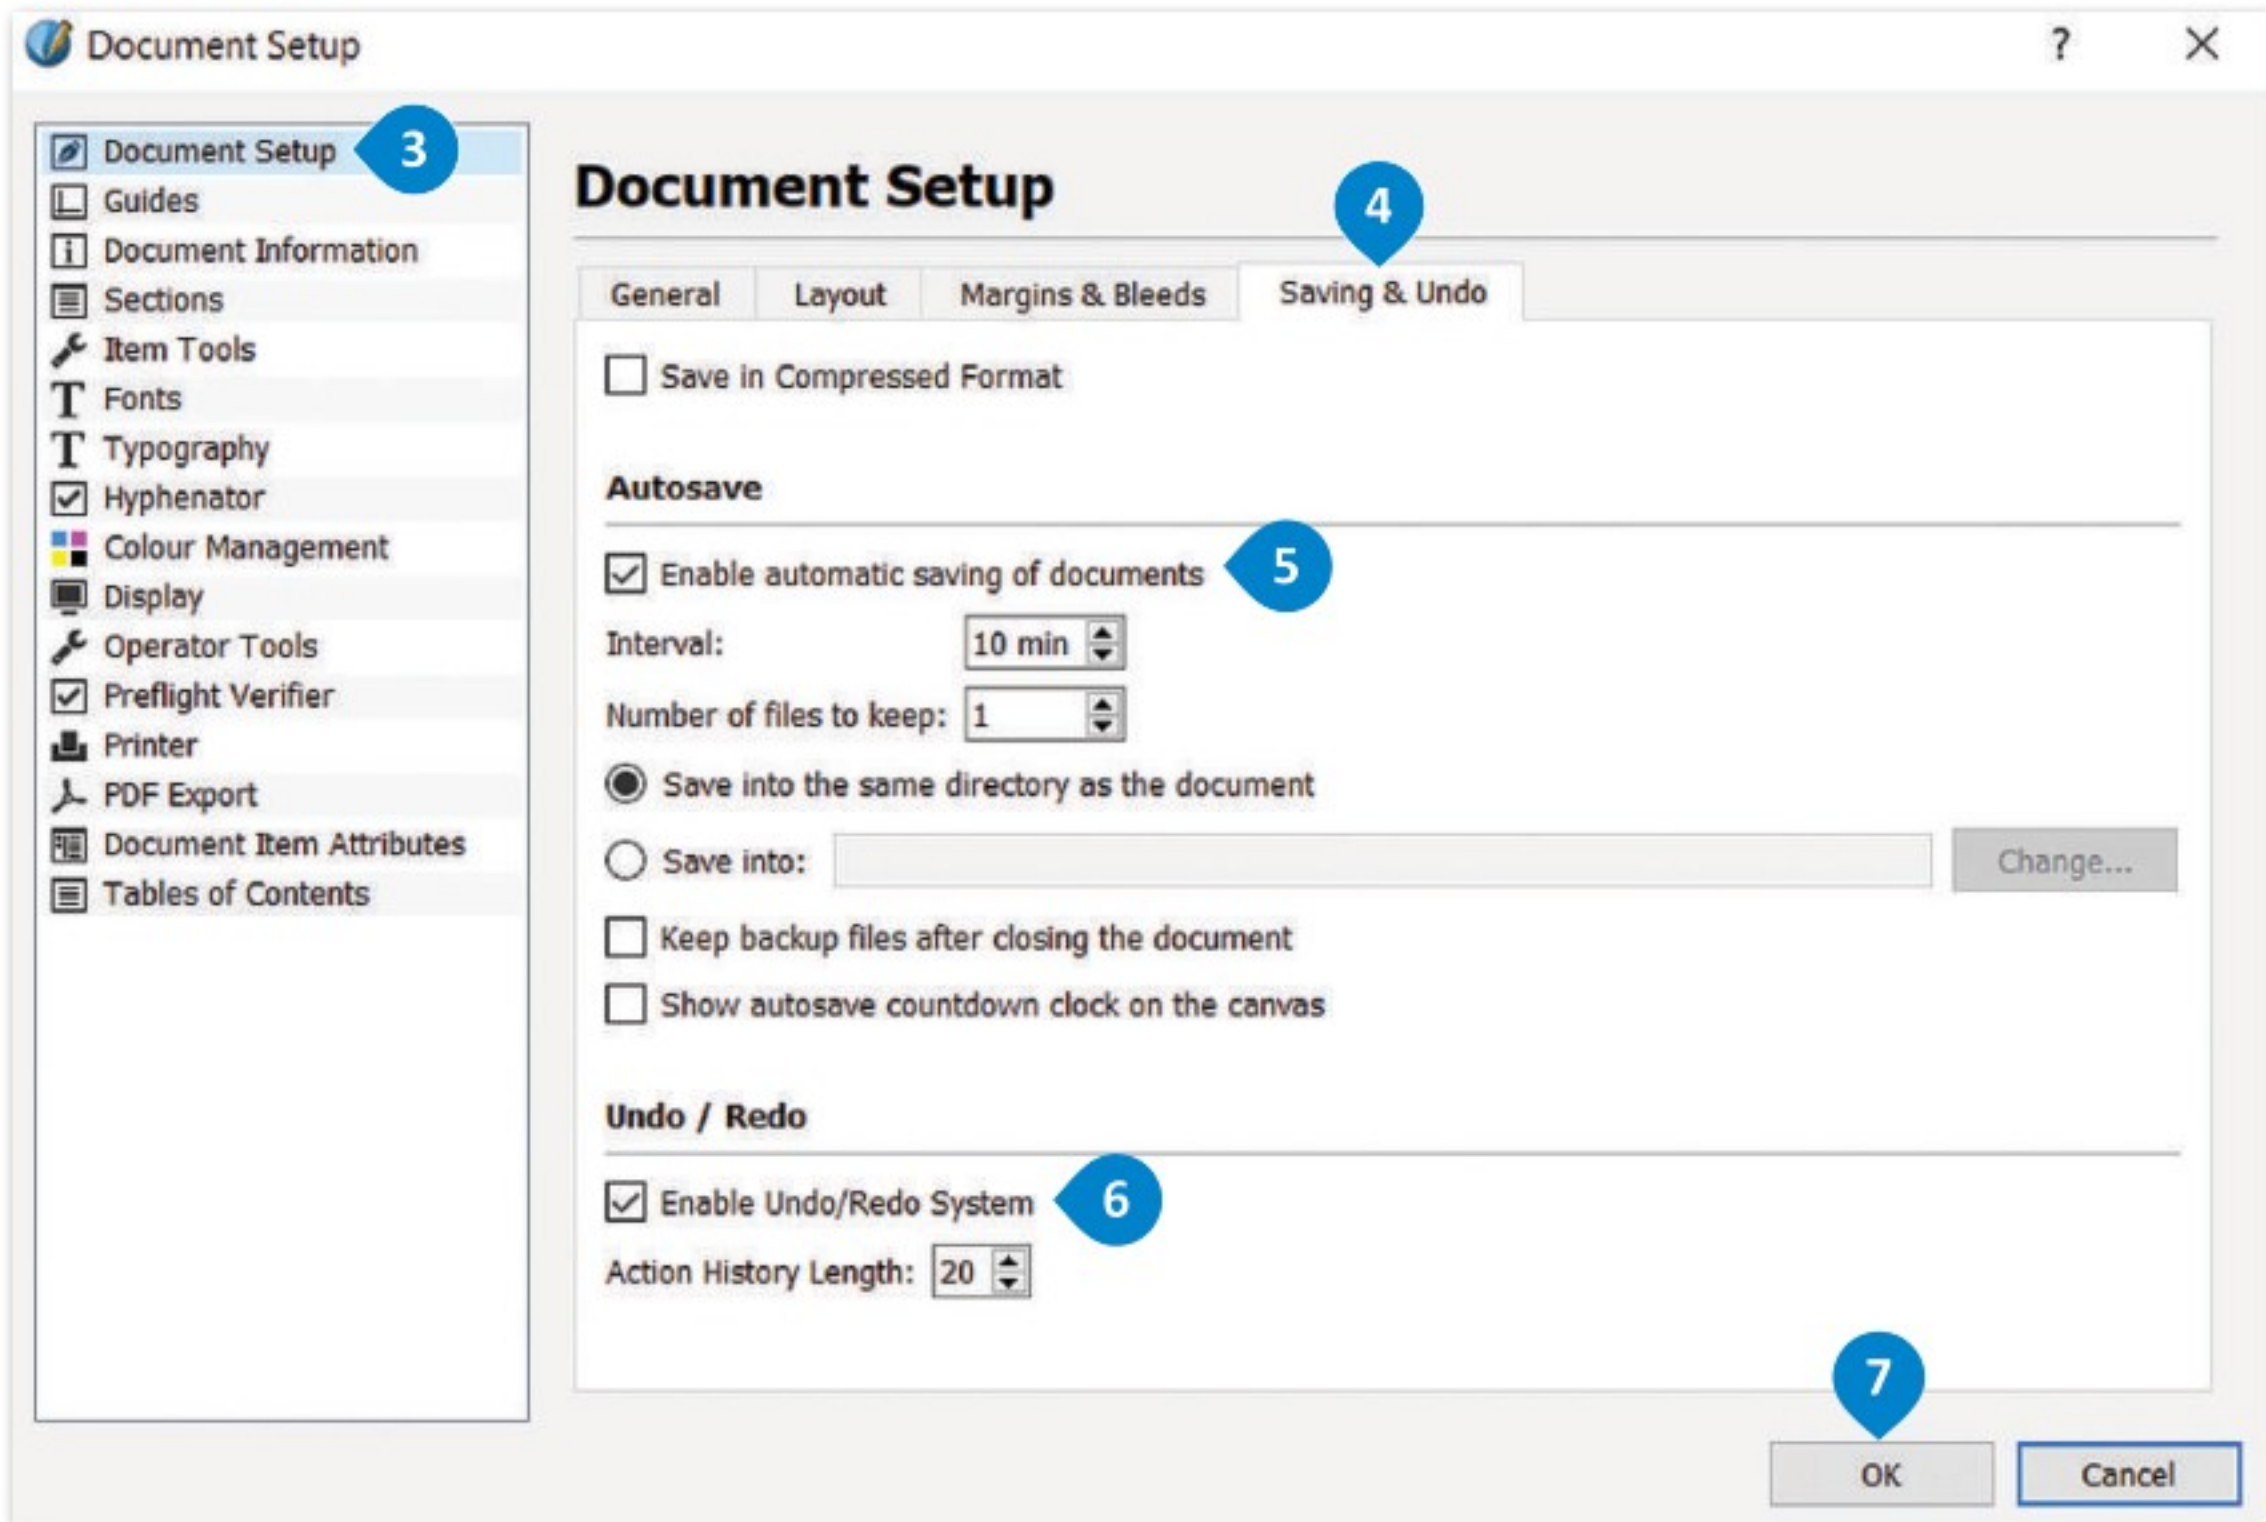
Document Setup ? ✕

Document Setup
3
Guides
Document Information
Sections
Item Tools
Fonts
Typography
Hyphenator
Colour Management
Display
Operator Tools
Preflight Verifier
Printer
PDF Export
Document Item Attributes
Tables of Contents

Document Setup

4

General | Layout | Margins & Bleeds | Saving & Undo

Save in Compressed Format

Autosave

Enable automatic saving of documents
5

Interval: 10 min

Number of files to keep: 1

Save into the same directory as the document

Save into: Change...

Keep backup files after closing the document

Show autosave countdown clock on the canvas

Undo / Redo

Enable Undo/Redo System
6

Action History Length: 20

7

OK Cancel